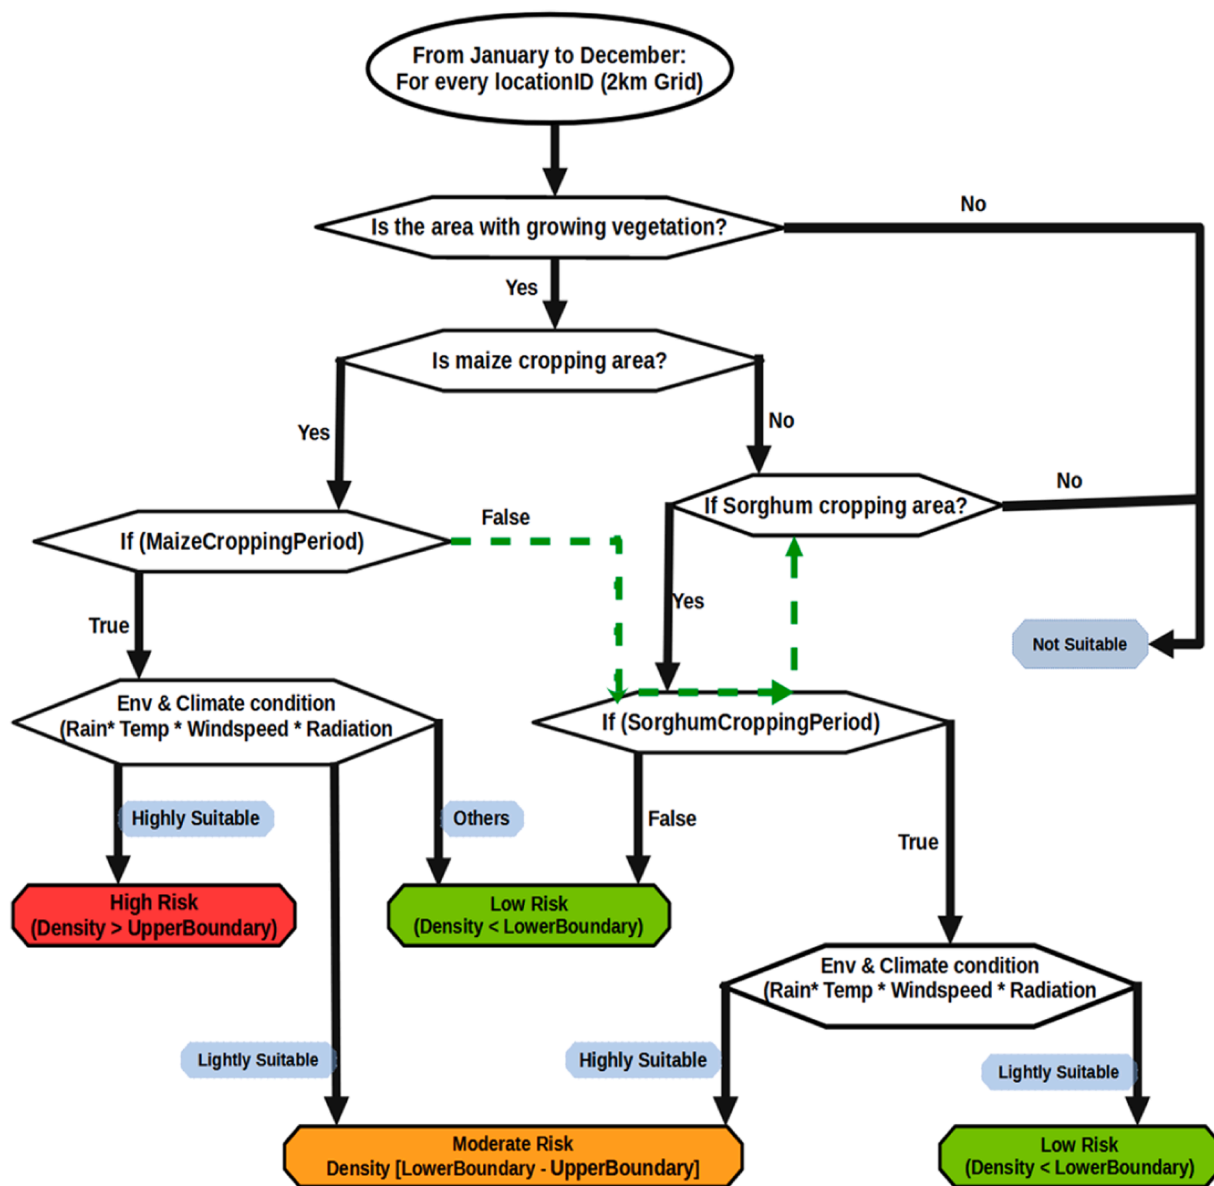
From January to December:
For every locationID (2km Grid)

Is the area with growing vegetation?

No

Yes

Is maize cropping area?

Yes

No

No

If Sorghum cropping area?

If (MaizeCroppingPeriod)

False

Yes

True

Not Suitable

Env & Climate condition
(Rain* Temp * Windspeed * Radiation

If (SorghumCroppingPeriod)

Highly Suitable

Others

False

True

High Risk
(Density > UpperBoundary)

Low Risk
(Density < LowerBoundary)

Env & Climate condition
(Rain* Temp * Windspeed * Radiation

Lightly Suitable

Highly Suitable

Lightly Suitable

Moderate Risk
Density [LowerBoundary - UpperBoundary]

Low Risk
(Density < LowerBoundary)